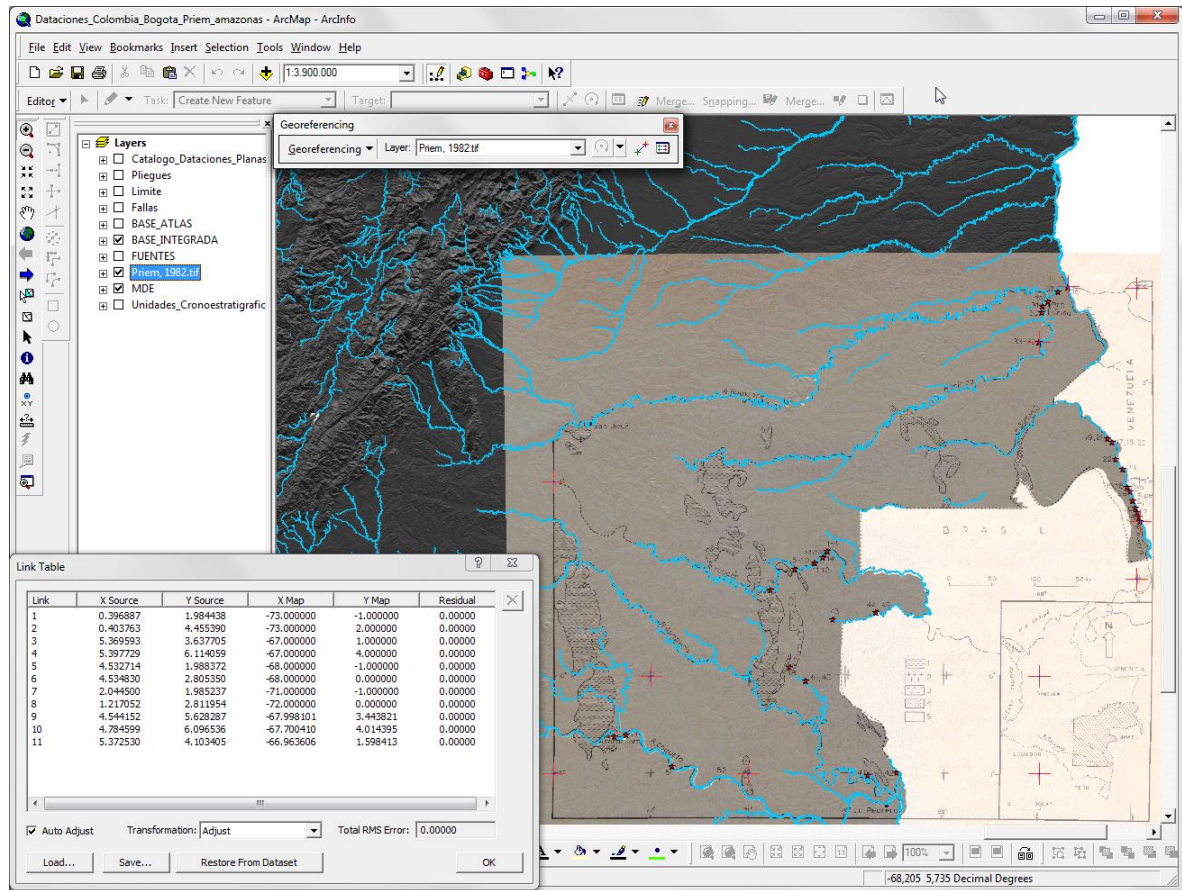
Dataciones_Colombia_Bogota_Priem_amazonas - ArcMap - ArcInfo

File Edit View Bookmarks Insert Selection Tools Window Help

1:3.900.000

Editor ▾ Task: Create New Feature Target: Merge... Snapping... Merge...

Georeferencing

Georeferencing ▾ Layer: Priem, 1982.tif

Layers
Catalogo_Dataciones_Planas
Pliegues
Limite
Fallas
BASE_ATLAS
BASE_INTEGRADA
FUENTES
Priem, 1982.tif
MDE
Unidades_Cronoestratigrafic

VENEZUELA

B R A S I L

N

Link Table

| Link | X Source | Y Source | X Map | Y Map | Residual |
|---|---|---|---|---|---|
| 1 | 0.396887 | 1.984438 | -73.000000 | -1.000000 | 0.00000 |
| 2 | 0.403763 | 4.455390 | -73.000000 | 2.000000 | 0.00000 |
| 3 | 5.369593 | 3.637705 | -67.000000 | 1.000000 | 0.00000 |
| 4 | 5.397729 | 6.114059 | -67.000000 | 4.000000 | 0.00000 |
| 5 | 4.532714 | 1.988372 | -68.000000 | -1.000000 | 0.00000 |
| 6 | 4.534830 | 2.805350 | -68.000000 | 0.000000 | 0.00000 |
| 7 | 2.044500 | 1.985237 | -71.000000 | -1.000000 | 0.00000 |
| 8 | 1.217052 | 2.811954 | -72.000000 | 0.000000 | 0.00000 |
| 9 | 4.544152 | 5.628287 | -67.998101 | 3.443821 | 0.00000 |
| 10 | 4.784599 | 6.096536 | -67.700410 | 4.014395 | 0.00000 |
| 11 | 5.372530 | 4.103405 | -66.963606 | 1.598413 | 0.00000 |

Auto Adjust Transformation: Adjust Total RMS Error: 0.00000

Load... Save... Restore From Dataset OK

100%

-68,205 5,735 Decimal Degrees